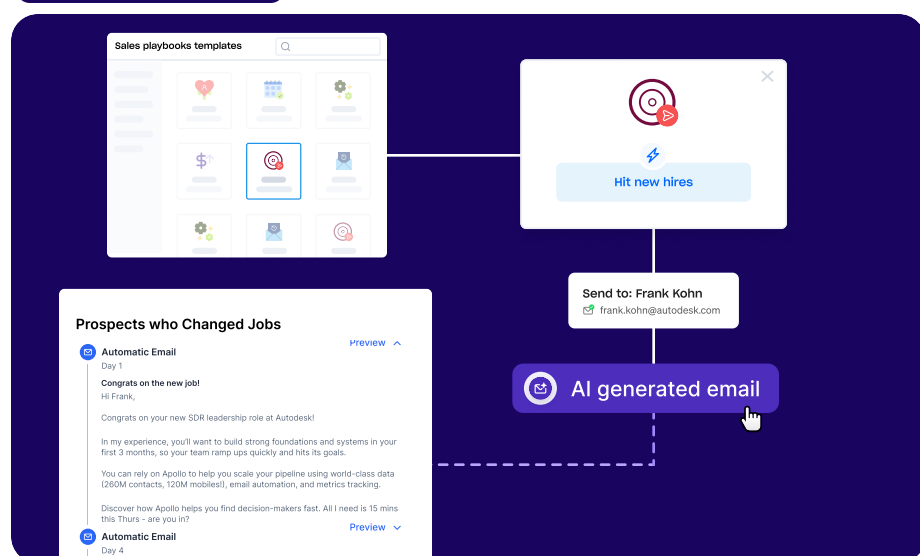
Sales playbooks templates

Hit new hires

Send to: Frank Kohn
frank.kohn@autodesk.com

AI generated email

Prospects who Changed Jobs

Automatic Email
Day 1
Preview

Congrats on the new job!

Hi Frank,

Congrats on your new SDR leadership role at Autodesk!

In my experience, you'll want to build strong foundations and systems in your first 3 months, so your team ramp ups quickly and hits its goals.

You can rely on Apollo to help you scale your pipeline using world-class data (260M contacts, 120M mobiles!), email automation, and metrics tracking.

Discover how Apollo helps you find decision-makers fast. All I need is 15 mins this Thurs - are you in?

Automatic Email
Day 4
Preview